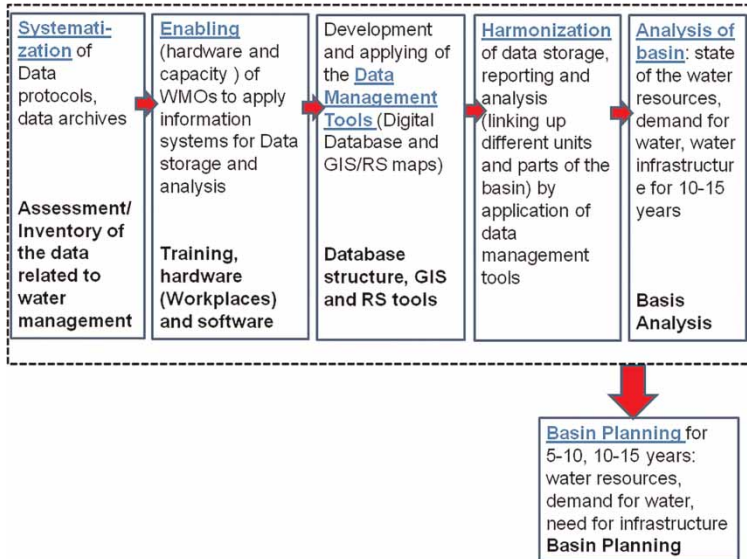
Systematization of Data protocols, data archives

Assessment/ Inventory of the data related to water management

Enabling (hardware and capacity ) of WMOs to apply information systems for Data storage and analysis

Training, hardware (Workplaces) and software

Development and applying of the Data Management Tools (Digital Database and GIS/RS maps)

Database structure, GIS and RS tools

Harmonization of data storage, reporting and analysis (linking up different units and parts of the basin) by application of data management tools

Analysis of basin: state of the water resources, demand for water, water infrastructure for 10-15 years

Basis Analysis

Basin Planning for 5-10, 10-15 years: water resources, demand for water, need for infrastructure
Basin Planning